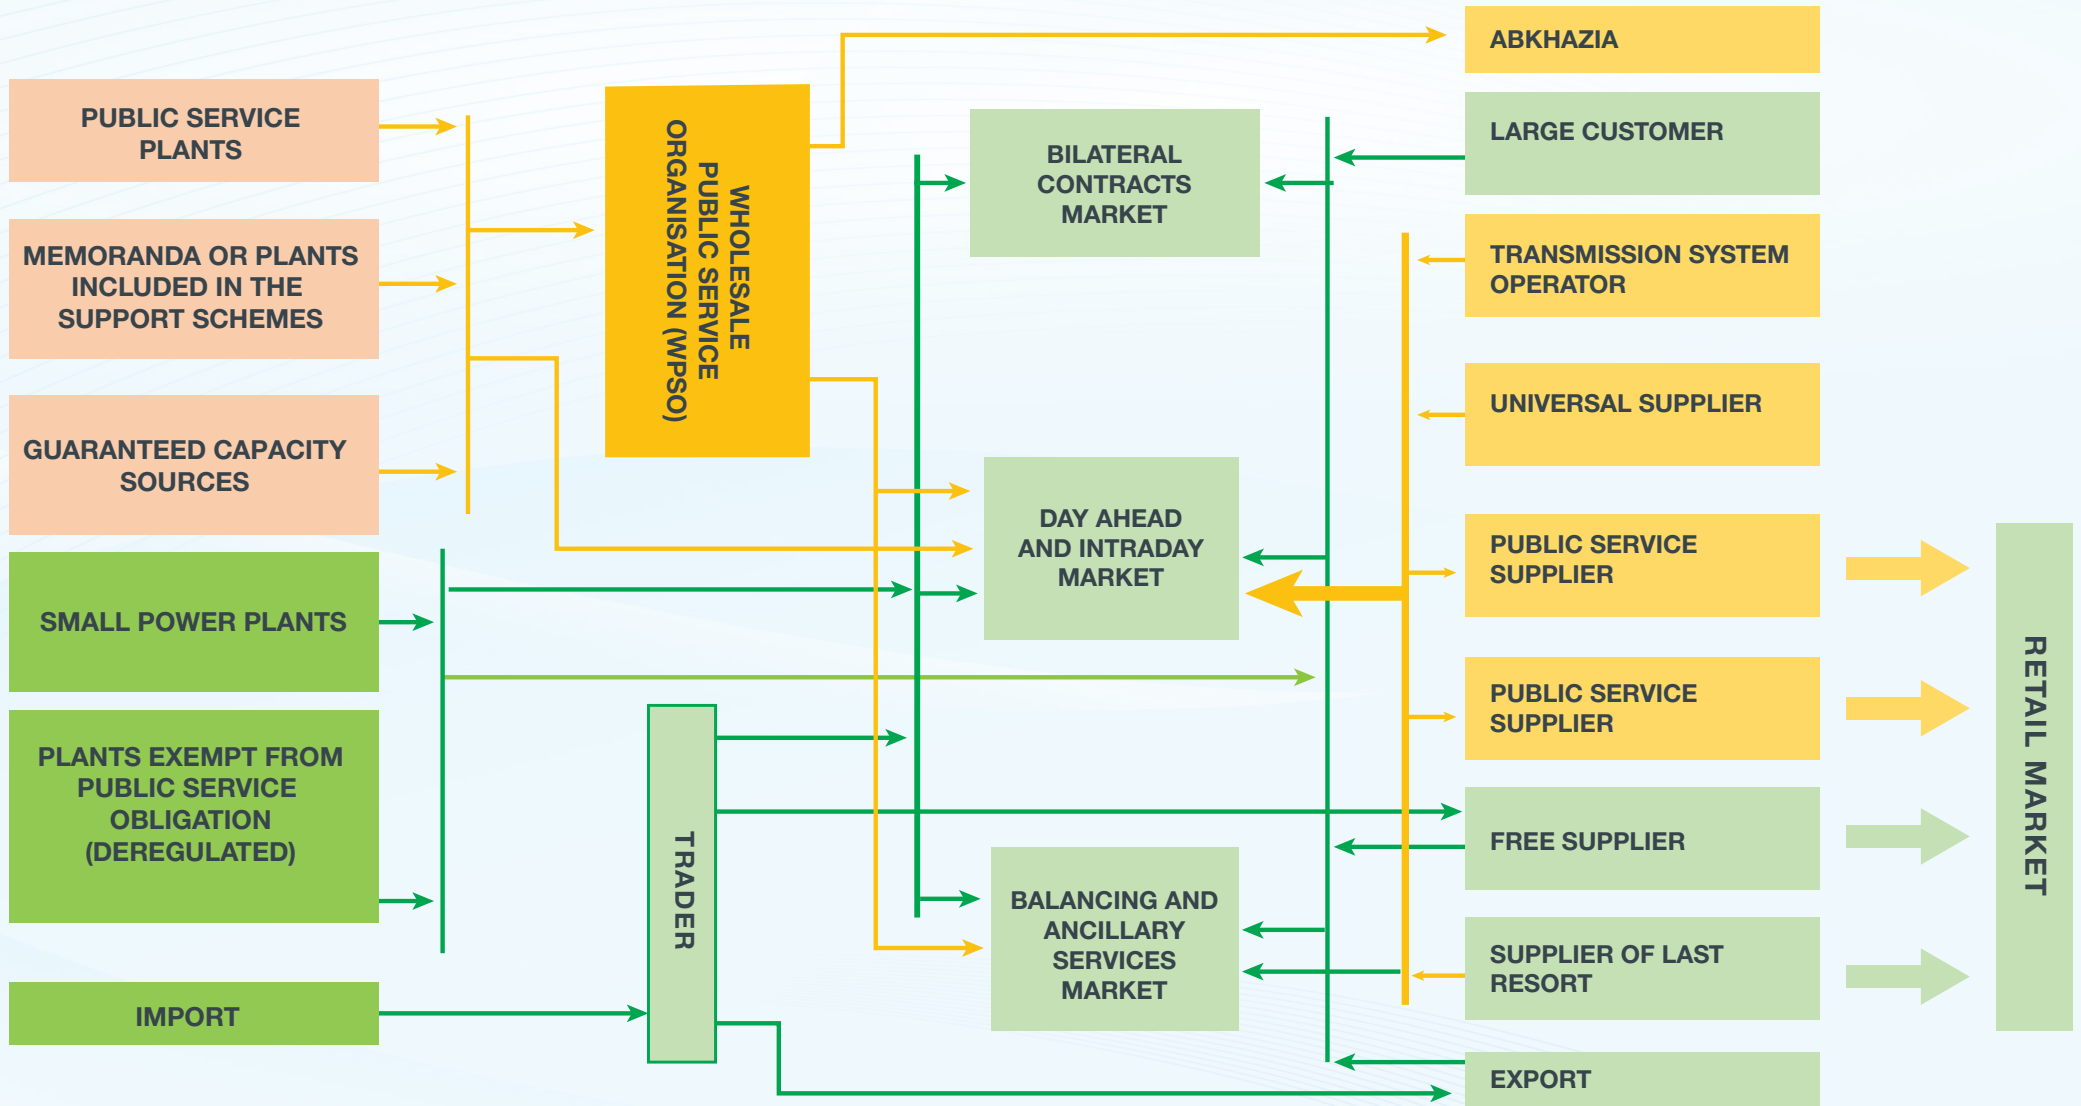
PUBLIC SERVICE PLANTS

MEMORANDA OR PLANTS INCLUDED IN THE SUPPORT SCHEMES

GUARANTEED CAPACITY SOURCES

SMALL POWER PLANTS

PLANTS EXEMPT FROM PUBLIC SERVICE OBLIGATION (DEREGULATED)

IMPORT

WHOLESALE PUBLIC SERVICE ORGANISATION (WPSO)

TRADER

BILATERAL CONTRACTS MARKET

DAY AHEAD AND INTRADAY MARKET

BALANCING AND ANCILLARY SERVICES MARKET

ABKHAZIA

LARGE CUSTOMER

TRANSMISSION SYSTEM OPERATOR

UNIVERSAL SUPPLIER

PUBLIC SERVICE SUPPLIER

PUBLIC SERVICE SUPPLIER

FREE SUPPLIER

SUPPLIER OF LAST RESORT

EXPORT

RETAIL MARKET